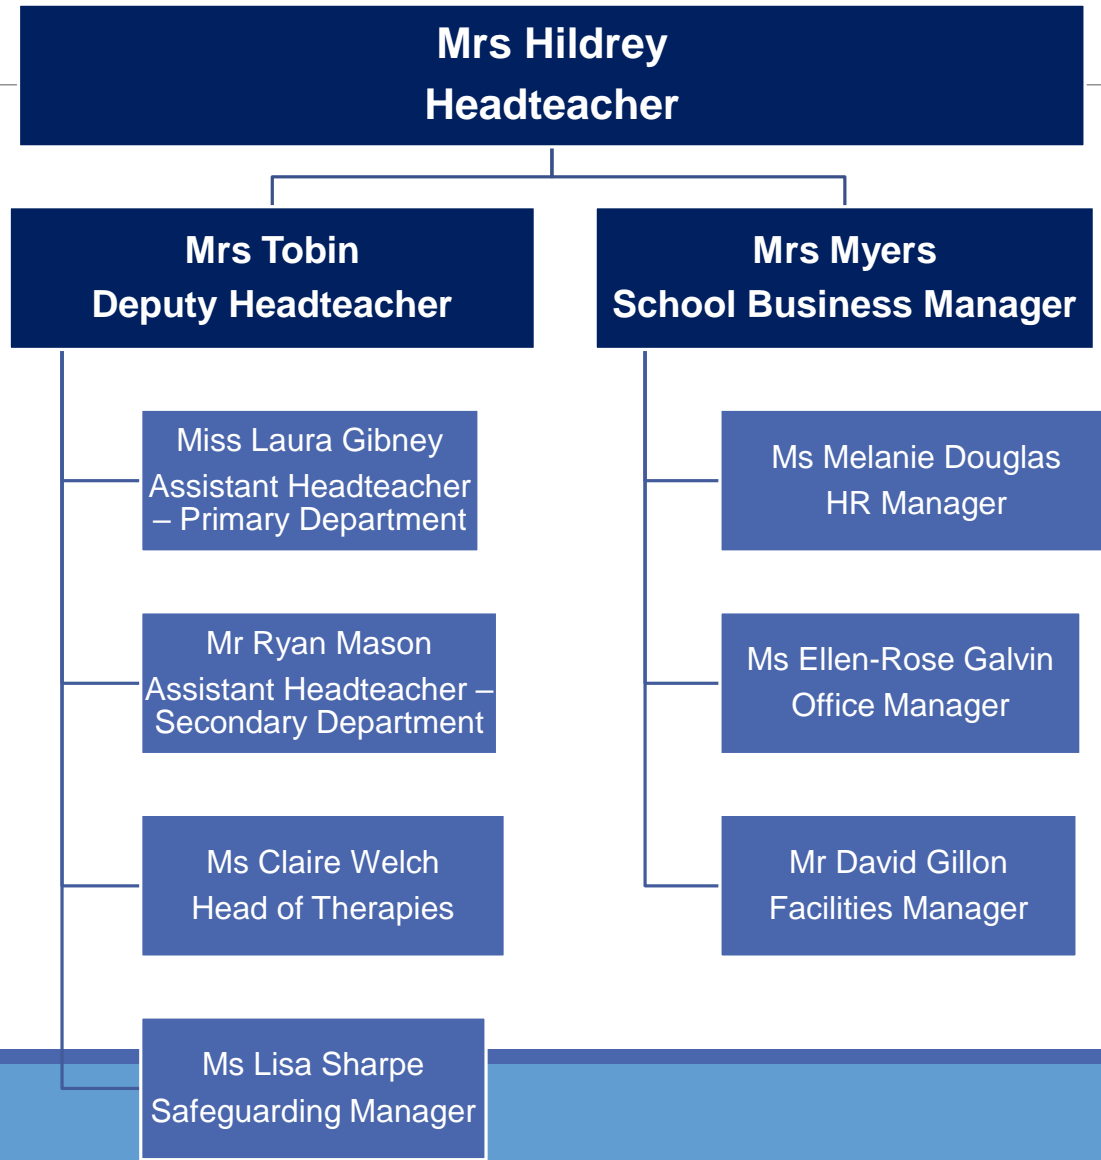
Mrs Hildrey
Headteacher

Mrs Tobin
Deputy Headteacher

Mrs Myers
School Business Manager

Miss Laura Gibney
Assistant Headteacher – Primary Department

Mr Ryan Mason
Assistant Headteacher – Secondary Department

Ms Claire Welch
Head of Therapies

Ms Lisa Sharpe
Safeguarding Manager

Ms Melanie Douglas
HR Manager

Ms Ellen-Rose Galvin
Office Manager

Mr David Gillon
Facilities Manager